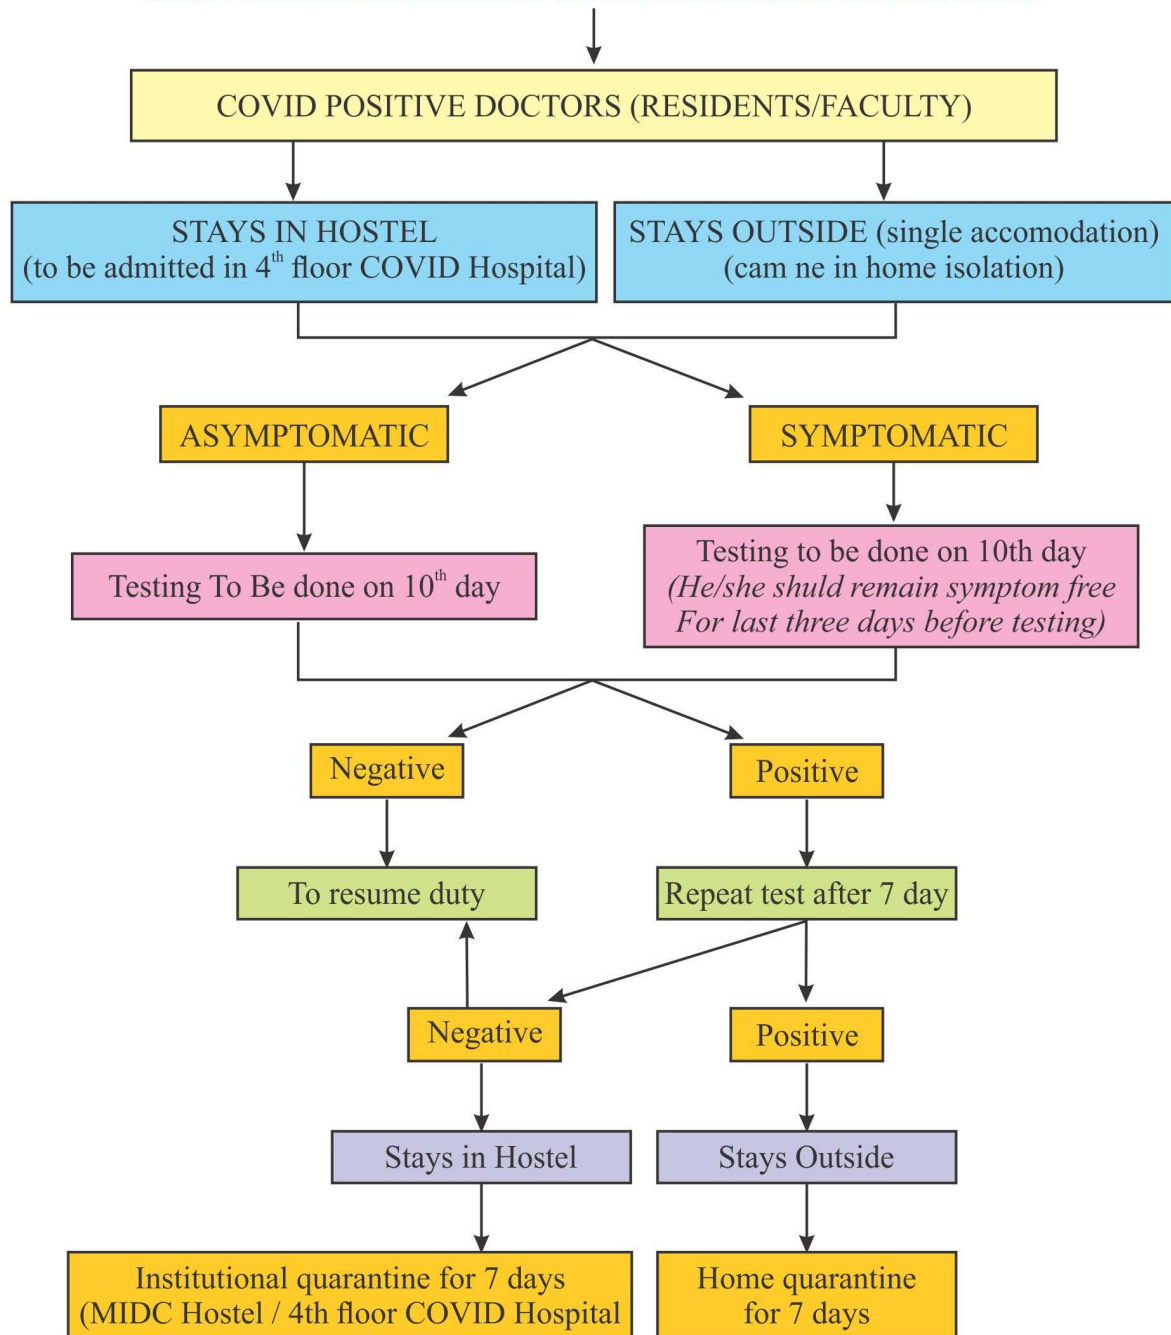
COVID POSITIVE DOCTORS (RESIDENTS/FACULTY)

STAYS IN HOSTEL (to be admitted in $4^{th}$ floor COVID Hospital)

STAYS OUTSIDE (single accomodation) (cam ne in home isolation)

ASYMPTOMATIC

SYMPTOMATIC

Testing To Be done on $10^{th}$ day

Testing to be done on 10th day (He/she shuld remain symptom free For last three days before testing)

Negative

Positive

To resume duty

Repeat test after 7 day

Negative

Positive

Stays in Hostel

Stays Outside

Institutional quarantine for 7 days (MIDC Hostel / 4th floor COVID Hospital

Home quarantine for 7 days